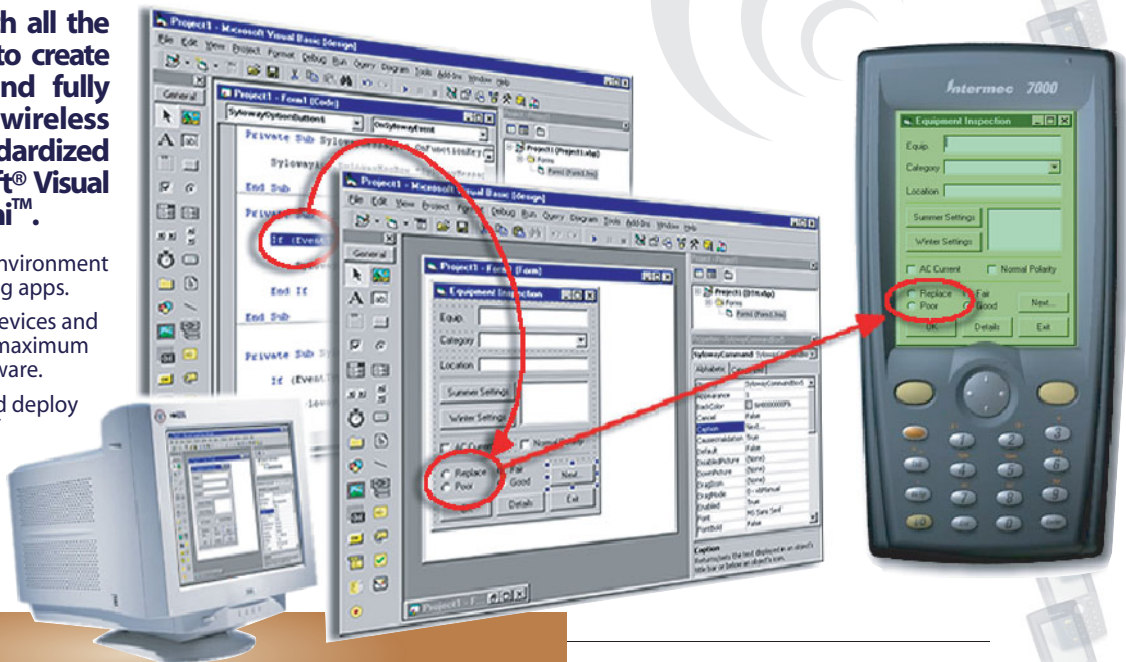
h all the to create nd fully wireless dardized ft® Visual hi™.

nvironment g apps.

evices and maximum ware.

d deploy

Project1 - Microsoft Visual Basic [design]

File Edit View Project Format Debug Run Query Diagram Tools Add-Ins Window Help

General

Project1 - Form1 (Code)

SylowayOptionButton1

OnSylowayEvent

Private Sub Sylow

Syloway

End Sub

Private

If (Event

End If

End Sub

Private Sub Syl

If (Event

Project1 - Microsoft Visual Basic [design]

File Edit View Project Format Debug Run Query Diagram Tools Add-Ins Window Help

General

Project1 - Form1 (Form)

Equipment Inspection

Equip

Category

Location

Summer Settings

Winter Settings

AC Current

Normal Polarity

Replace

Poor

Fair

Good

Next

Details

Exit

Project - Project1

Project1 (BYH.vbp)

Forms

Form1 (Form1.frm)

SylowayCommand1 SylowayCommandButton

Alphabetic Categorized

Appearance

BackColor

Cancel

Caption

CausesValidation

Default

DisabledPicture

DownPicture

DragIcon

DragMode

Enabled

Font

FontBold

Caption

Returns/sets the text displayed in an object's title bar or below an object's icon.

Project1 - F

Intermec 7000

Equipment Inspection

Equip.

Category

Location

Summer Settings

Winter Settings

AC Current

Normal Polarity

Replace

Poor

Fair

Good

Next...

OK

Details

Exit